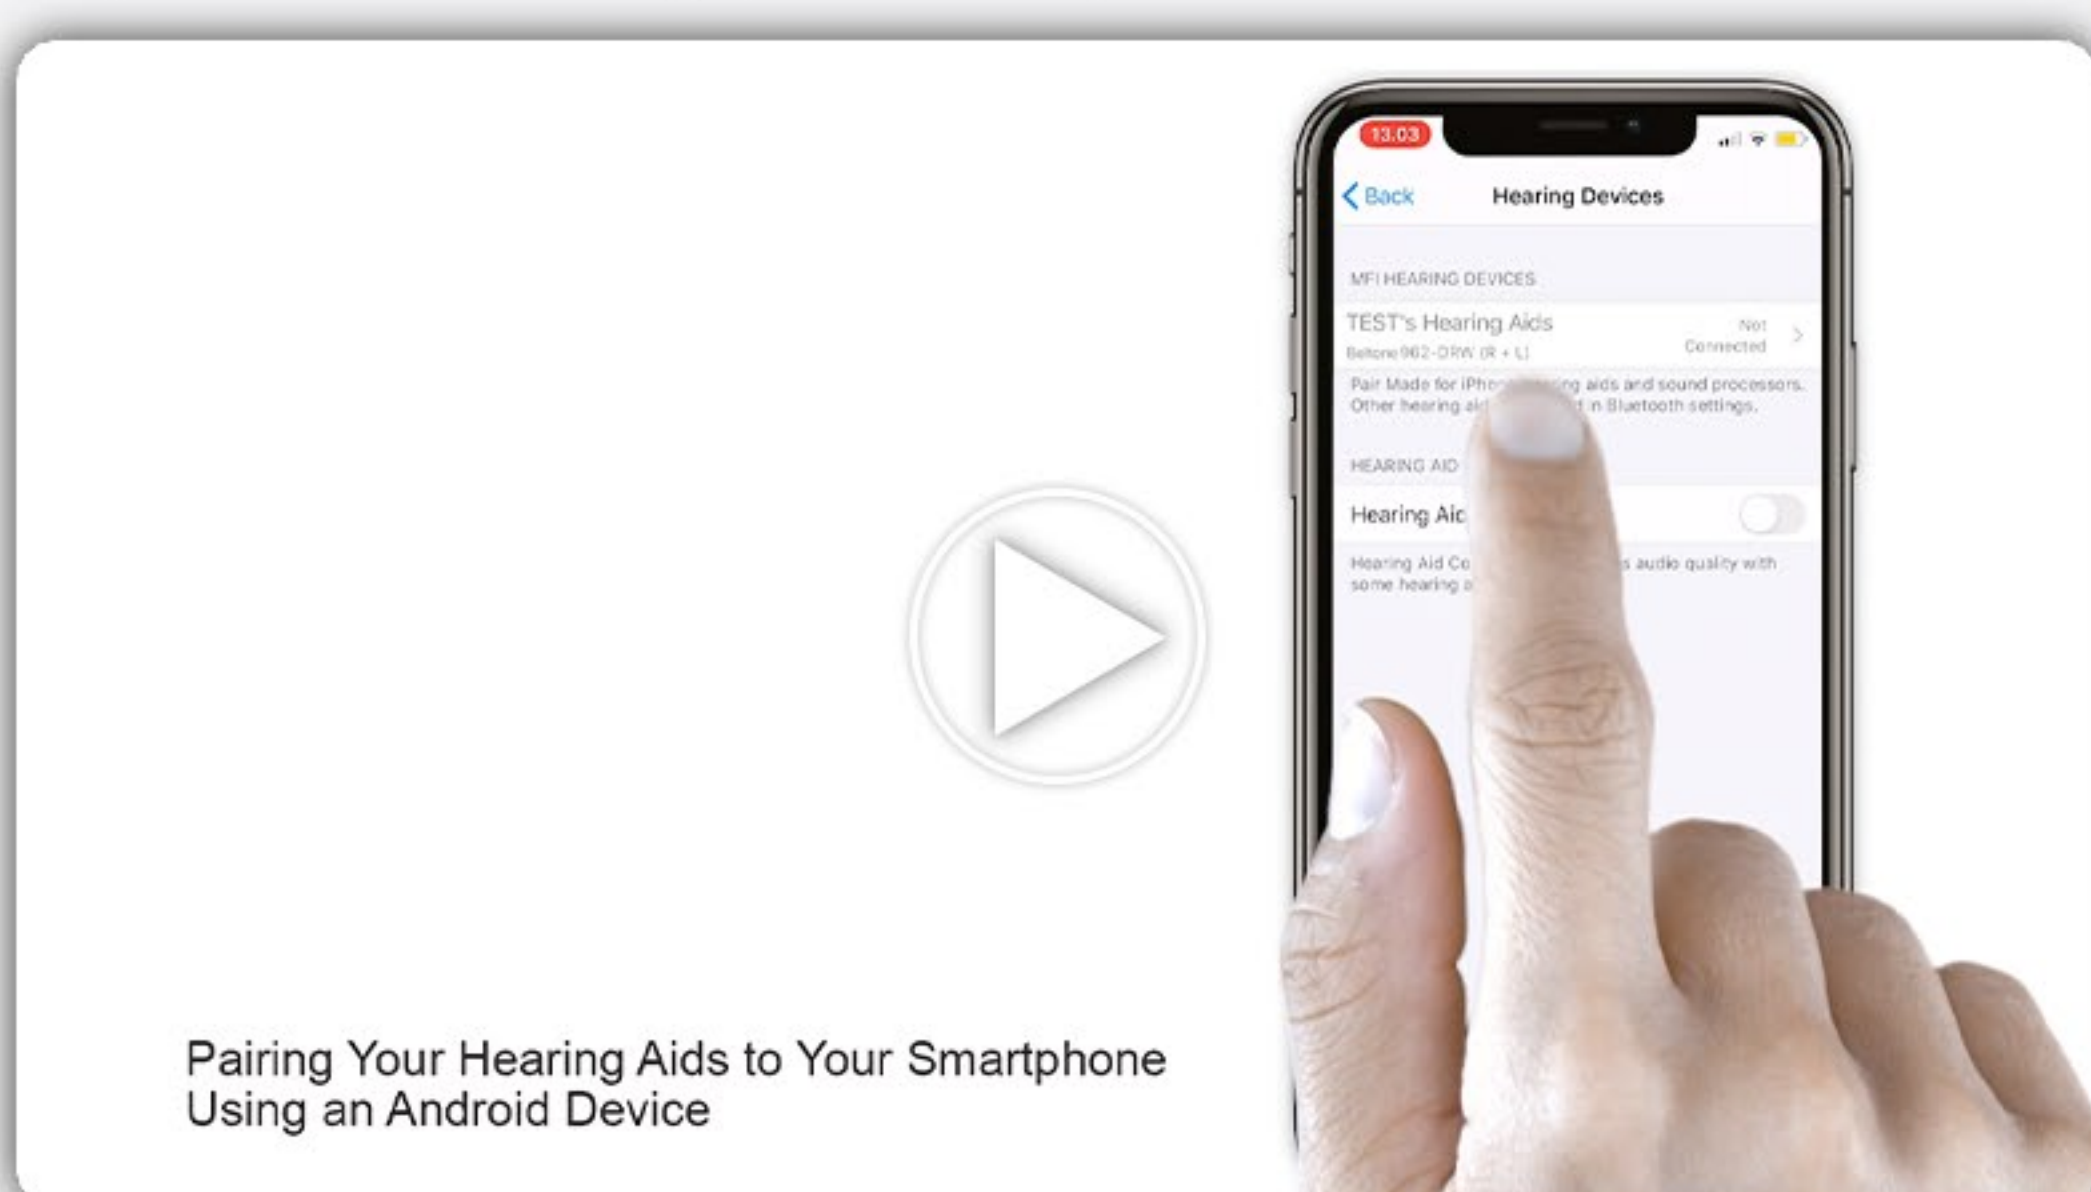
13:03

Back
Hearing Devices

MFI HEARING DEVICES

TEST's Hearing Aids
Beltone 962-DRW (R + L)
Not Connected

Pair Made for iPhon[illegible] aids and sound processors. Other hearing ai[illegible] n Bluetooth settings.

HEARING AID

Hearing Aic

Hearing Aid Co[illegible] audio quality with some hearing a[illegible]

Pairing Your Hearing Aids to Your Smartphone Using an Android Device